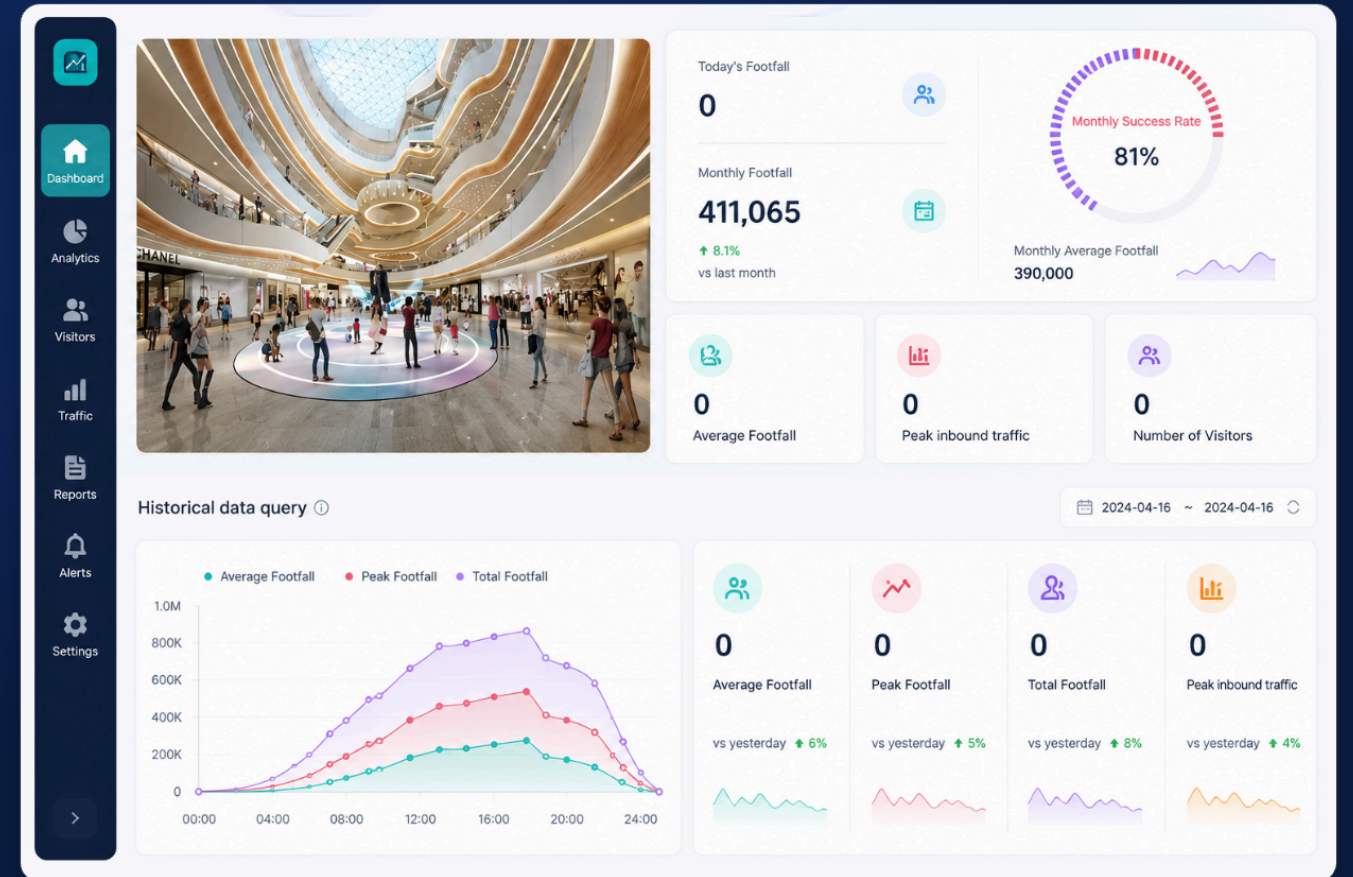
Dashboard
Analytics
Visitors
Traffic
Reports
Alerts
Settings

CHANEL

Today's Footfall
0

Monthly Footfall
411,065
8.1%
vs last month

Monthly Success Rate
81%

Monthly Average Footfall
390,000

0
Average Footfall

0
Peak inbound traffic

0
Number of Visitors

Historical data query

2024-04-16 ~ 2024-04-16

Average Footfall
Peak Footfall
Total Footfall

1.0M
800K
600K
400K
200K
0

00:00
04:00
08:00
12:00
16:00
20:00
24:00

0
Average Footfall
vs yesterday 6%

0
Peak Footfall
vs yesterday 5%

0
Total Footfall
vs yesterday 8%

0
Peak inbound traffic
vs yesterday 4%